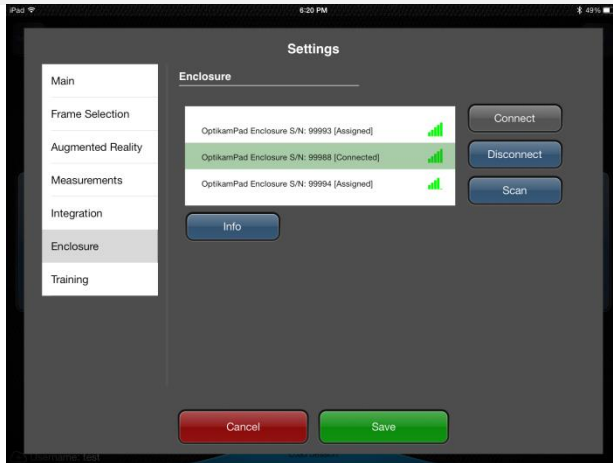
iPad
6:20 PM
49%

Settings

Main
Frame Selection
Augmented Reality
Measurements
Integration
Enclosure
Training

Enclosure

OptikamPad Enclosure S/N: 99993 [Assigned]
OptikamPad Enclosure S/N: 99988 [Connected]
OptikamPad Enclosure S/N: 99994 [Assigned]

Connect
Disconnect
Scan

Info

Cancel
Save

Username: test